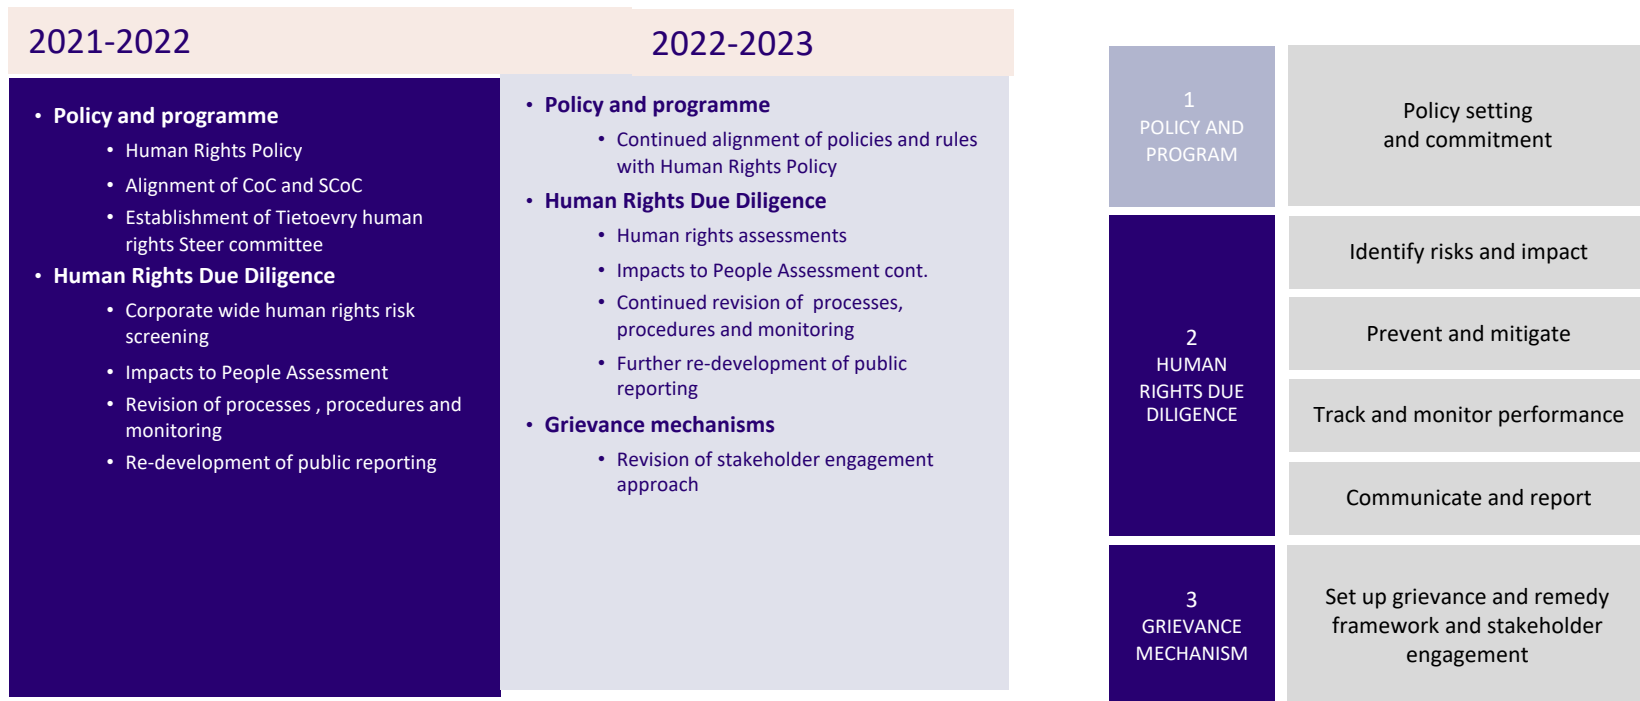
2021-2022

- Policy and programme
  - Human Rights Policy
  - Alignment of CoC and SCoC
  - Establishment of Tietoevry human rights Steer committee
- Human Rights Due Diligence
  - Corporate wide human rights risk screening
  - Impacts to People Assessment
  - Revision of processes , procedures and monitoring
  - Re-development of public reporting

2022-2023

- Policy and programme
  - Continued alignment of policies and rules with Human Rights Policy
- Human Rights Due Diligence
  - Human rights assessments
  - Impacts to People Assessment cont.
  - Continued revision of processes, procedures and monitoring
  - Further re-development of public reporting
- Grievance mechanisms
  - Revision of stakeholder engagement approach

1
POLICY AND PROGRAM

Policy setting and commitment

2
HUMAN RIGHTS DUE DILIGENCE

Identify risks and impact

Prevent and mitigate

Track and monitor performance

Communicate and report

3
GRIEVANCE MECHANISM

Set up grievance and remedy framework and stakeholder engagement